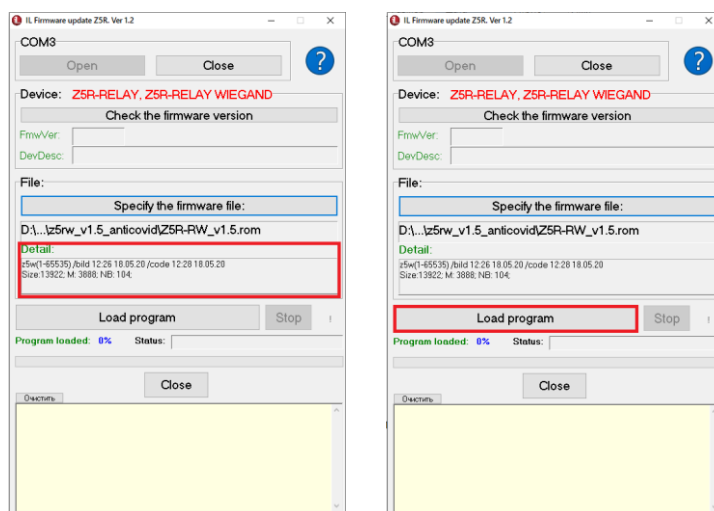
IL Firmware update Z5R. Ver 1.2

COM3

Open

Close

?

Device: Z5R-RELAY, Z5R-RELAY WIEGAND

Check the firmware version

FmwVer:

DevDesc:

File:

Specify the firmware file:

D:\...\z5rw_v1.5_anticovid\Z5R-RW_v1.5.rom

Detail:

z5w(1-65535) /bild 12:26 18.05.20 /code 12:28 18.05.20
Size:13922; M: 3888; NB: 104;

Load program

Stop

Program loaded: 0%

Status:

Close

Очистить

IL Firmware update Z5R. Ver 1.2

COM3

Open

Close

?

Device: Z5R-RELAY, Z5R-RELAY WIEGAND

Check the firmware version

FmwVer:

DevDesc:

File:

Specify the firmware file:

D:\...\z5rw_v1.5_anticovid\Z5R-RW_v1.5.rom

Detail:

z5w(1-65535) /bild 12:26 18.05.20 /code 12:28 18.05.20
Size:13922; M: 3888; NB: 104;

Load program

Stop

Program loaded: 0%

Status:

Close

Очистить